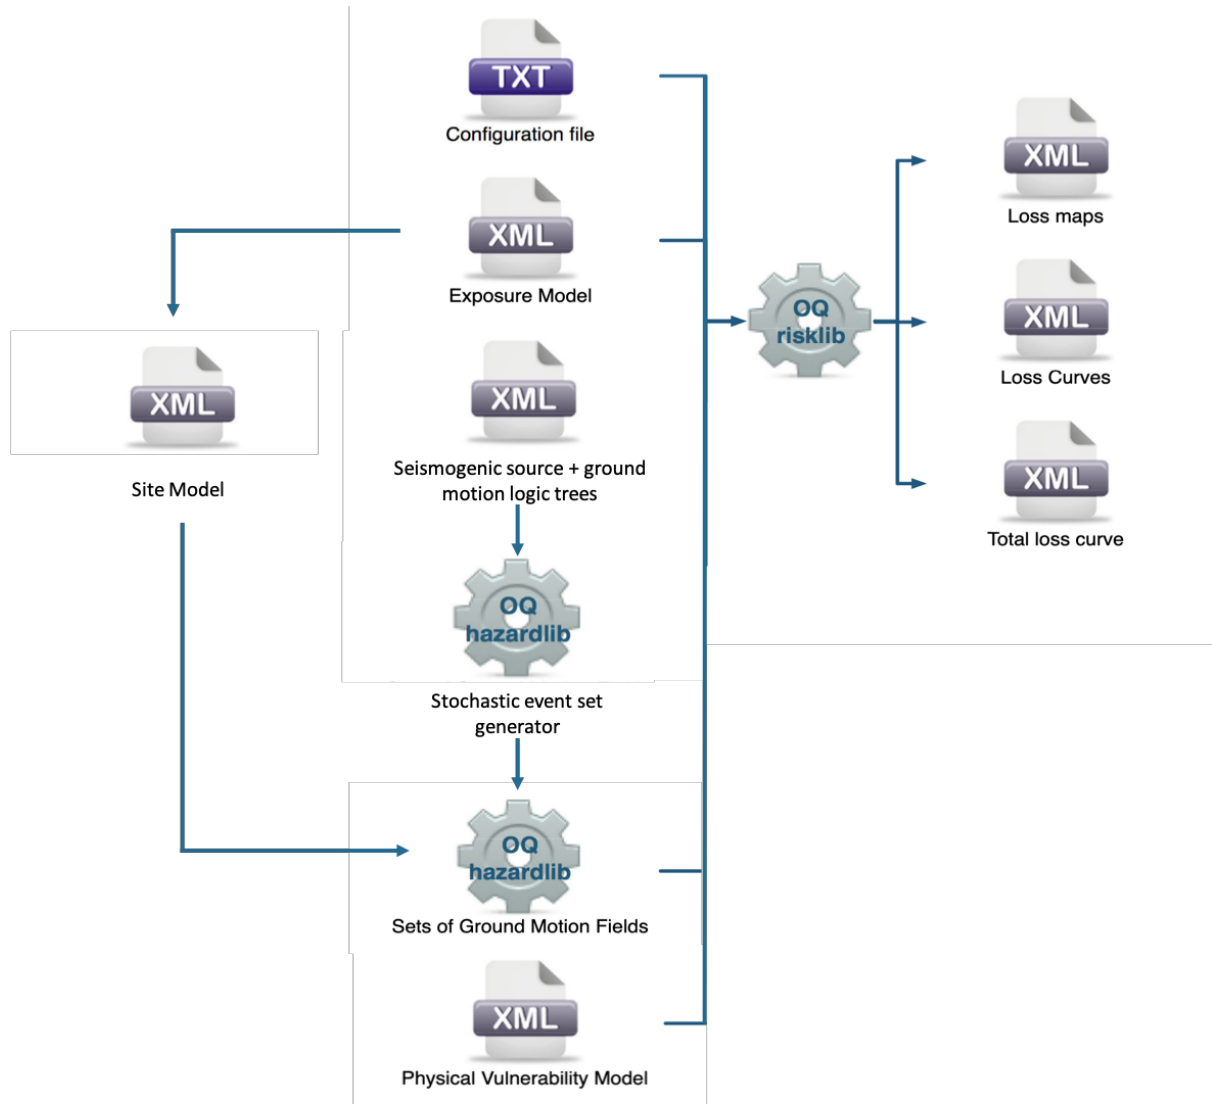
TXT
Configuration file

XML
Exposure Model

XML
Site Model

XML
Seismogenic source + ground motion logic trees

OQ
hazardlib
Stochastic event set generator

OQ
hazardlib
Sets of Ground Motion Fields

XML
Physical Vulnerability Model

OQ
risklib

XML
Loss maps

XML
Loss Curves

XML
Total loss curve